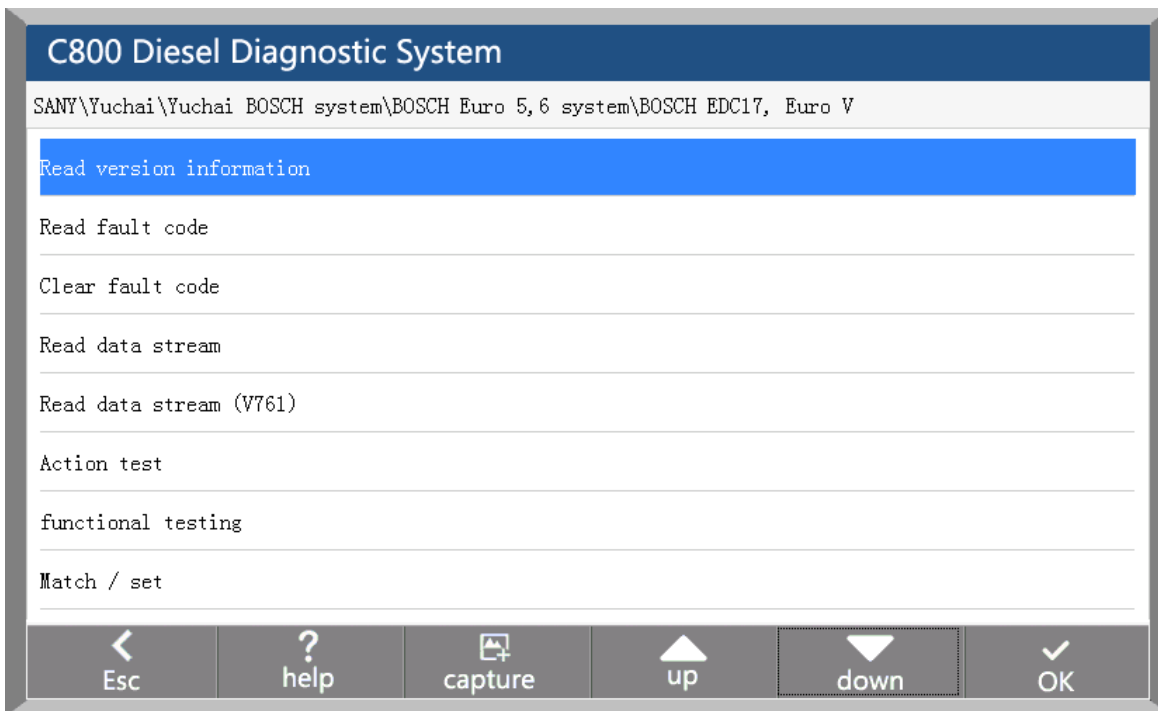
C800 Diesel Diagnostic System

SANY\Yuchai\Yuchai BOSCH system\BOSCH Euro 5,6 system\BOSCH EDC17, Euro V

Read version information

Read fault code

Clear fault code

Read data stream

Read data stream (V761)

Action test

functional testing

Match / set

Esc
help
capture
up
down
OK